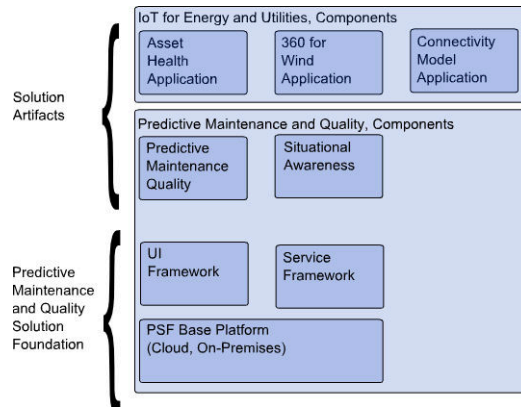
Solution Artifacts

Predictive Maintenance and Quality Solution Foundation

IoT for Energy and Utilities, Components

Asset Health Application

360 for Wind Application

Connectivity Model Application

Predictive Maintenance and Quality, Components

Predictive Maintenance Quality

Situational Awareness

UI Framework

Service Framework

PSF Base Platform (Cloud, On-Premises)